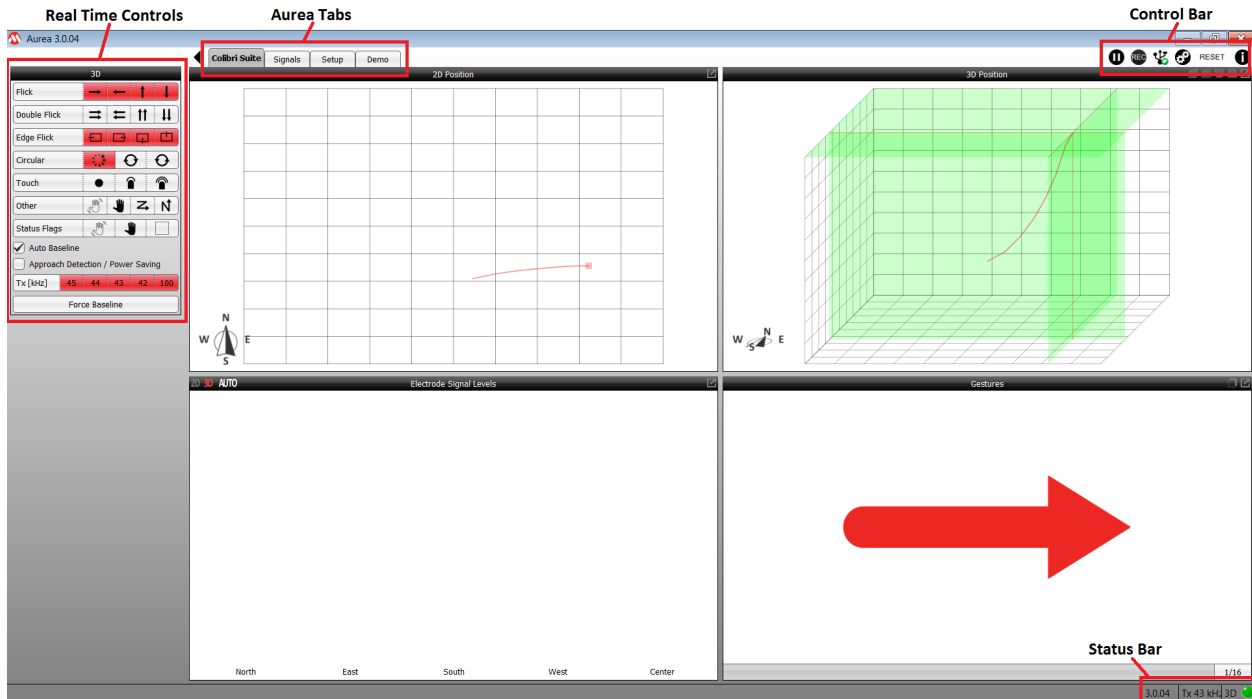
Real Time Controls

Aurea Tabs

Control Bar

Aurea 3.0.04

Colibri Suite | Signals | Setup | Demo

REC RESET

3D

Flick

Double Flick

Edge Flick

Circular

Touch

Other

Status Flags

Auto Baseline

Approach Detection / Power Saving

| Tx [kHz] | 45 | 44 | 43 | 42 | 100 |
|---|---|---|---|---|---|

Force Baseline

2D Position

N
W E
S

3D Position

W N E

2D 3D AUTO

Electrode Signal Levels

North East South West Center

Gestures

1/16

Status Bar

3.0.04 Tx 43 kHz 3D